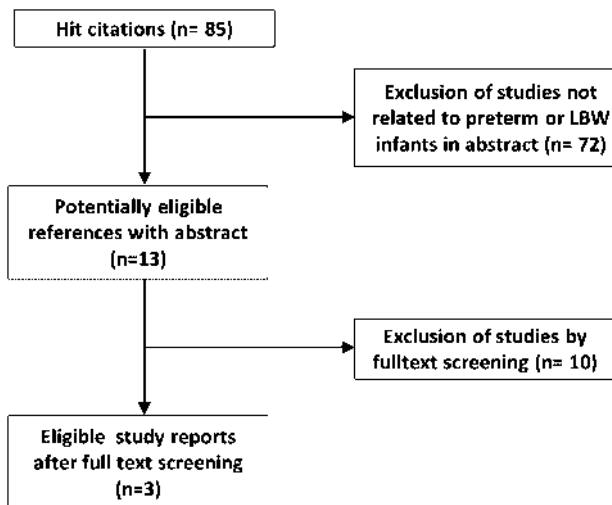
Hit citations (n= 85)

Exclusion of studies not related to preterm or LBW infants in abstract (n= 72)

Potentially eligible references with abstract (n=13)

Exclusion of studies by fulltext screening (n= 10)

Eligible study reports after full text screening (n=3)